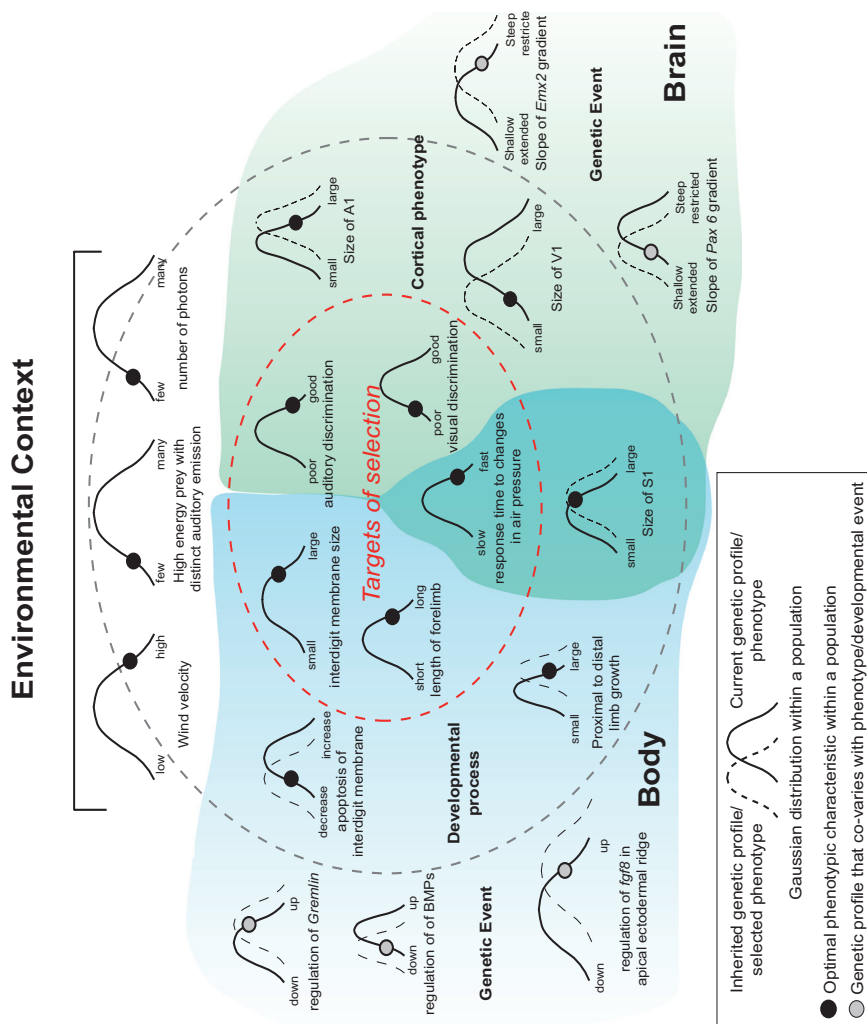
Environmental Context

low high
Wind velocity

few many
High energy prey with distinct auditory emission

few many
number of photons

Targets of selection

Body

Brain

Developmental process

decrease increase
apoptosis of interdigit membrane

small large
interdigit membrane size

short long
length of forelimb

small large
Proximal to distal limb growth

poor good
auditory discrimination

poor good
visual discrimination

slow fast
response time to changes in air pressure

small large
Size of S1

Cortical phenotype

small large
Size of A1

small large
Size of V1

Genetic Event

Shallow extended Steep restricted
Slope of Emx2 gradient

Shallow extended Steep restricted
Slope of Pax 6 gradient

Genetic Event

down up
regulation of Gremlin

down up
regulation of of BMPs

down up
regulation of fgf8 in apical ectodermal ridge

Inherited genetic profile/ selected phenotype
Current genetic profile/ phenotype
Gaussian distribution within a population
Optimal phenotypic characteristic within a population
Genetic profile that co-varies with phenotype/developmental event